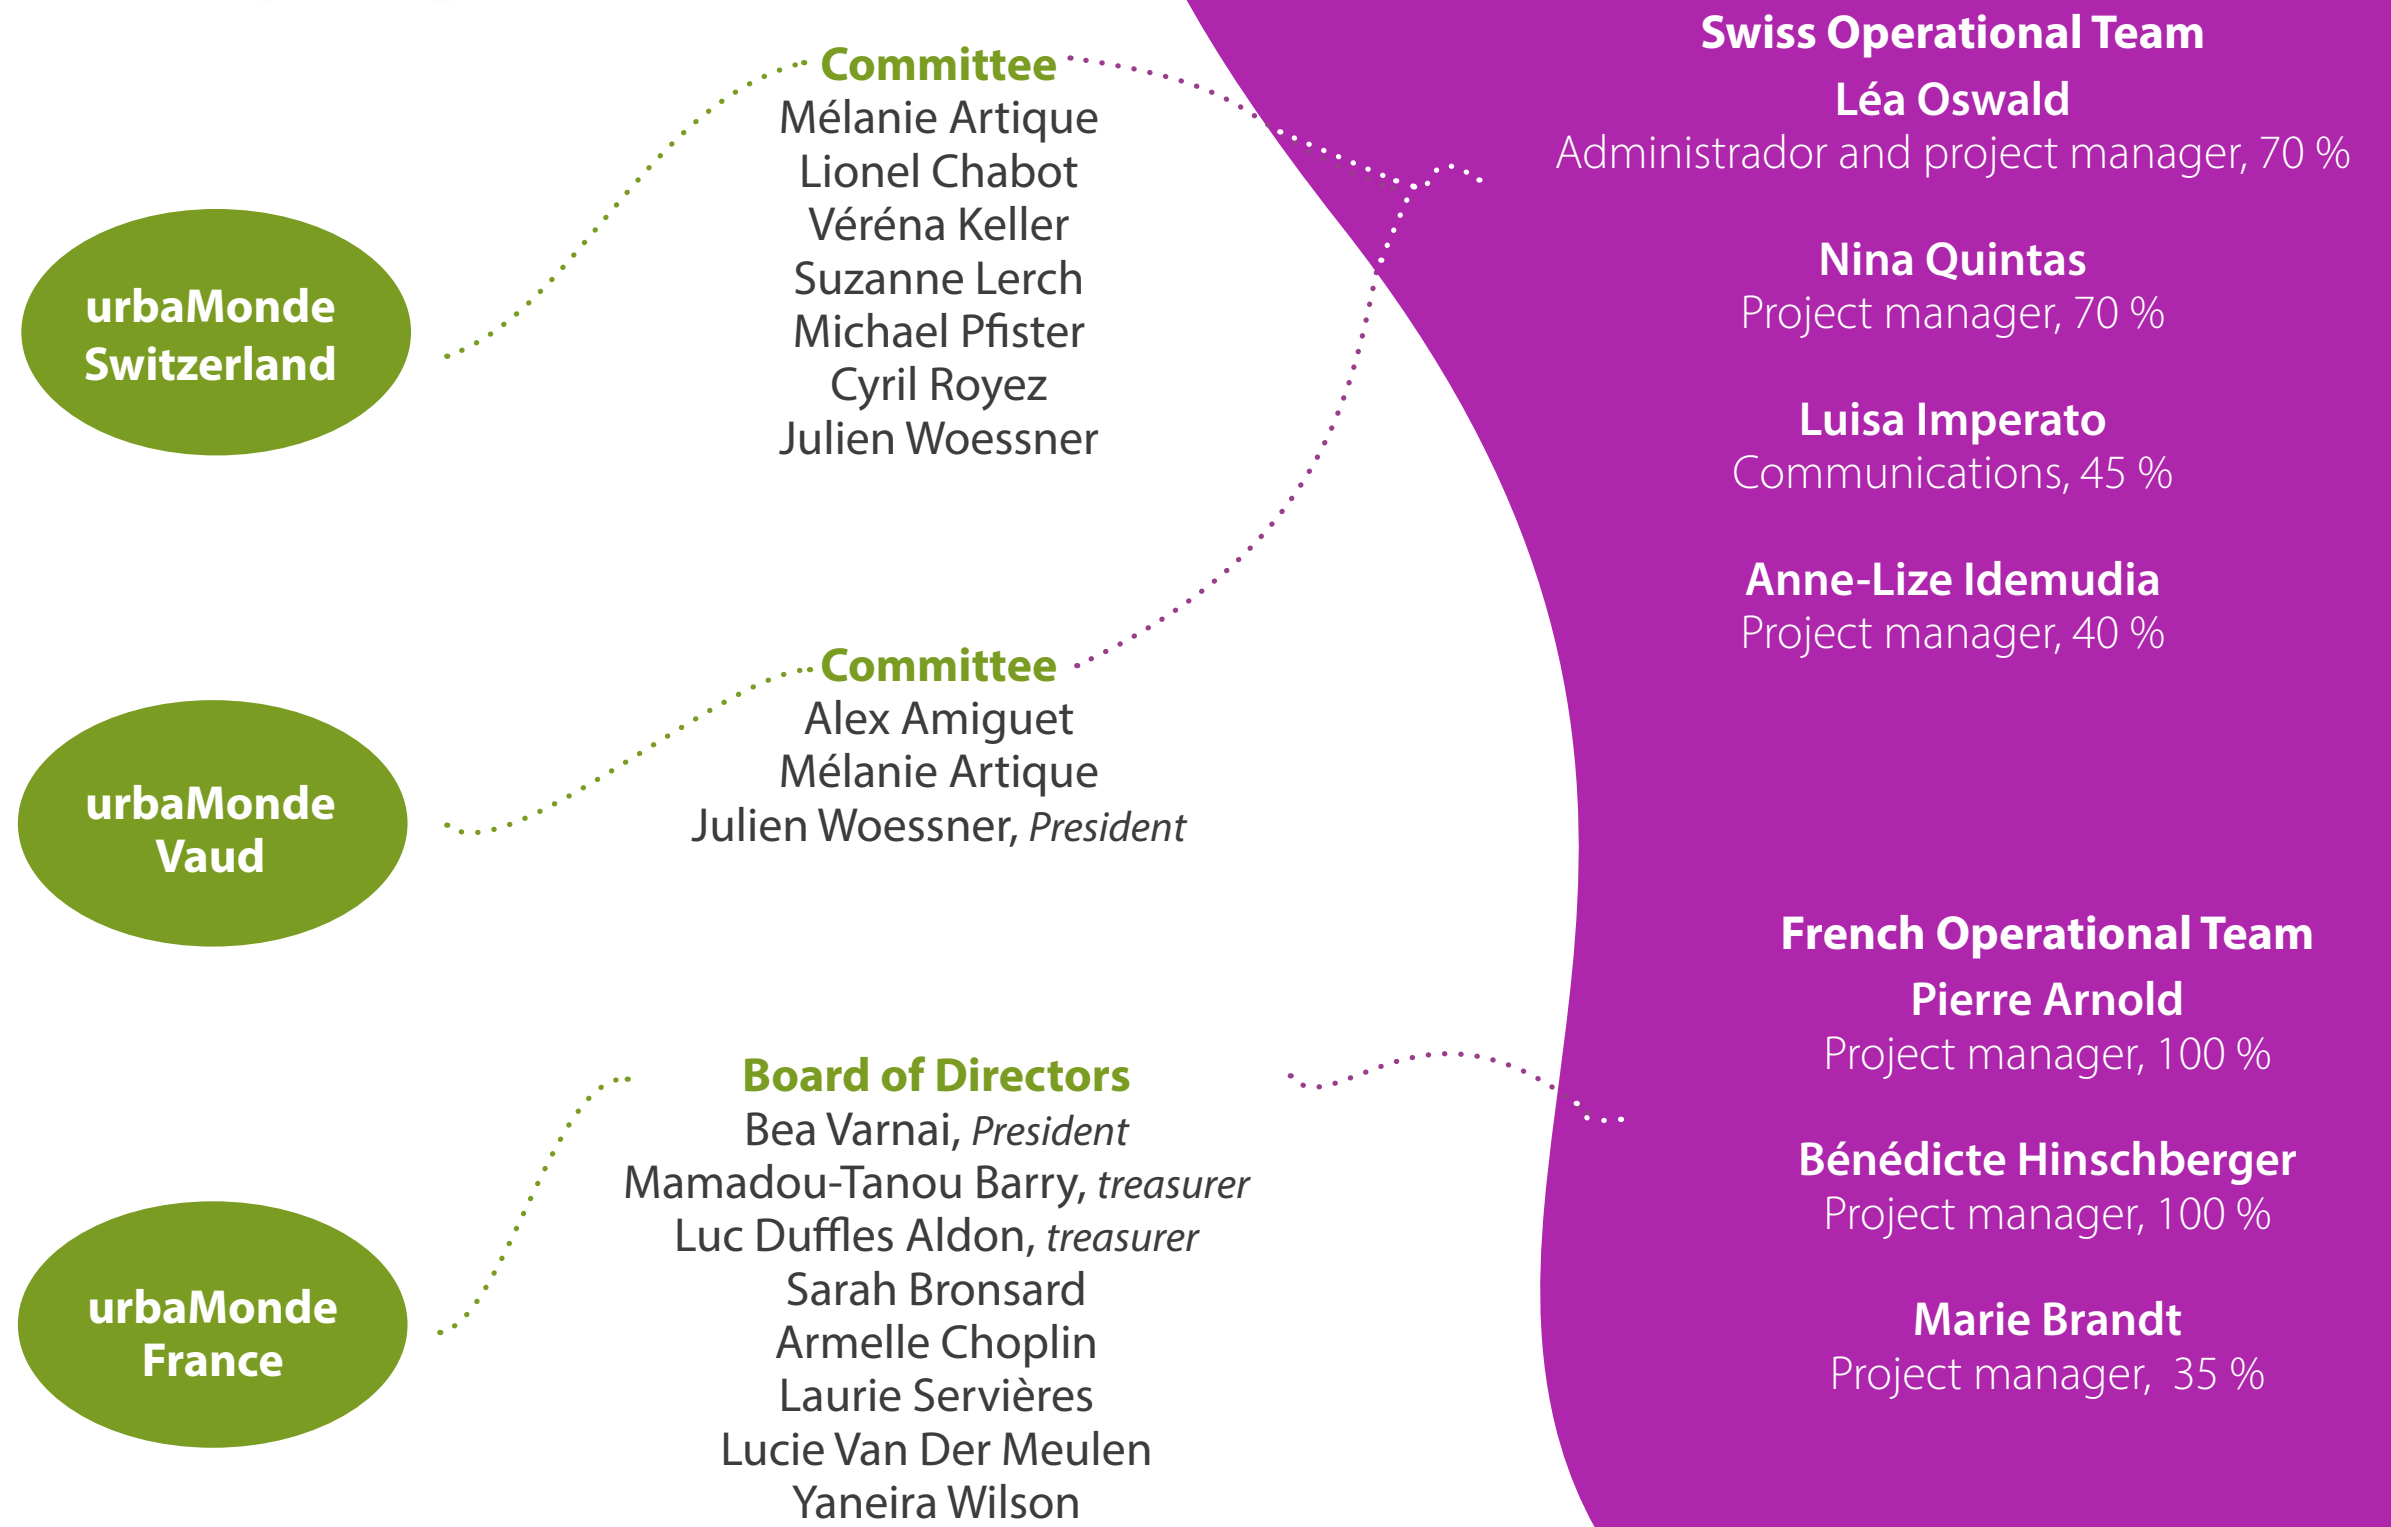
urbaMonde Switzerland

Committee
Mélanie Artique
Lionel Chabot
Véréna Keller
Suzanne Lerch
Michael Pfister
Cyril Royez
Julien Woessner

urbaMonde Vaud

Committee
Alex Amiguet
Mélanie Artique
Julien Woessner, *President*

urbaMonde France

Board of Directors
Bea Varnai, *President*
Mamadou-Tanou Barry, *treasurer*
Luc Duffles Aldon, *treasurer*
Sarah Bronsard
Armelle Choplin
Laurie Servières
Lucie Van Der Meulen
Yaneira Wilson

Swiss Operational Team
Léa Oswald
Administrador and project manager, 70 %

Nina Quintas
Project manager, 70 %

Luisa Imperato
Communications, 45 %

Anne-Lize Idemudia
Project manager, 40 %

French Operational Team
Pierre Arnold
Project manager, 100 %

Bénédicte Hinschberger
Project manager, 100 %

Marie Brandt
Project manager, 35 %